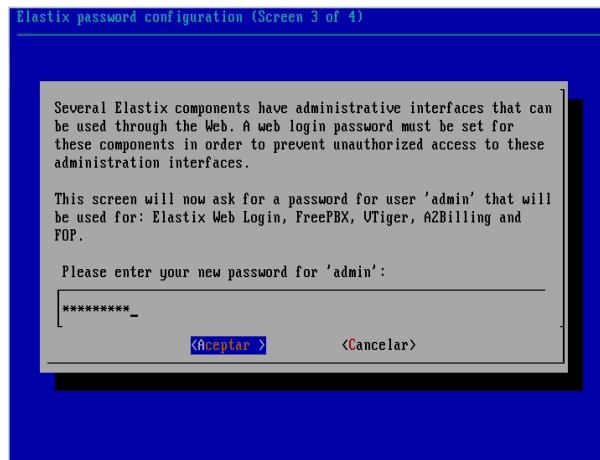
Elastix password configuration (Screen 3 of 4)

Several Elastix components have administrative interfaces that can be used through the Web. A web login password must be set for these components in order to prevent unauthorized access to these administration interfaces.

This screen will now ask for a password for user 'admin' that will be used for: Elastix Web Login, FreePBX, VTiger, A2Billing and FOP.

Please enter your new password for 'admin':

*********_

<Aceptar >  <Cancelar>